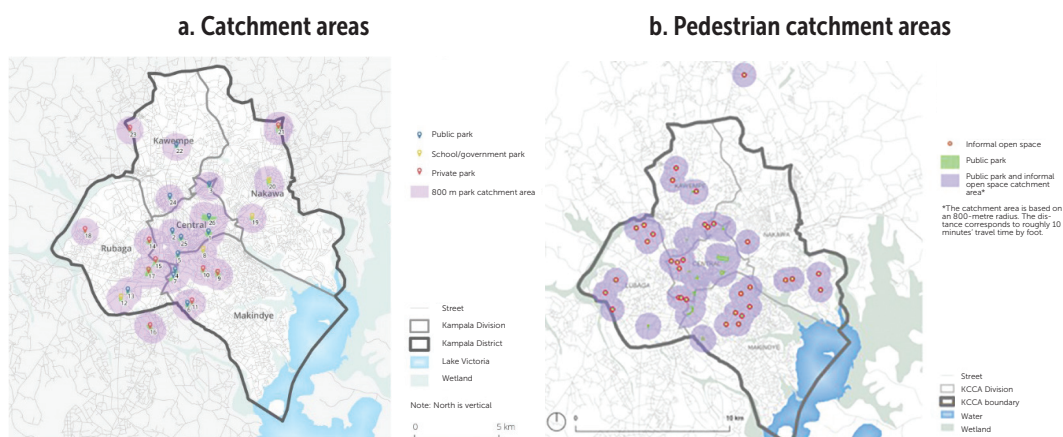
a. Catchment areas

Kawempe
Nakawa
Central
Rubaga
Makindye

21
22
23
24
20
26
19
25
18
14
15
16
3
2
1
4
6
8
10
9
7
11
13
17
12
5

Public park
School/government park
Private park
800 m park catchment area

Street
Kampala Division
Kampala District
Lake Victoria
Wetland

Note: North is vertical

0
5 km

b. Pedestrian catchment areas

KAWEMPE
NAKAWA
CENTRAL
RUBAGA
MAKINDYE

Informal open space
Public park
Public park and informal open space catchment area*

*The catchment area is based on an 800-metre radius. The distance corresponds to roughly 10 minutes' travel time by foot.

Street
KCCA Division
KCCA boundary
Water
Wetland

10 km